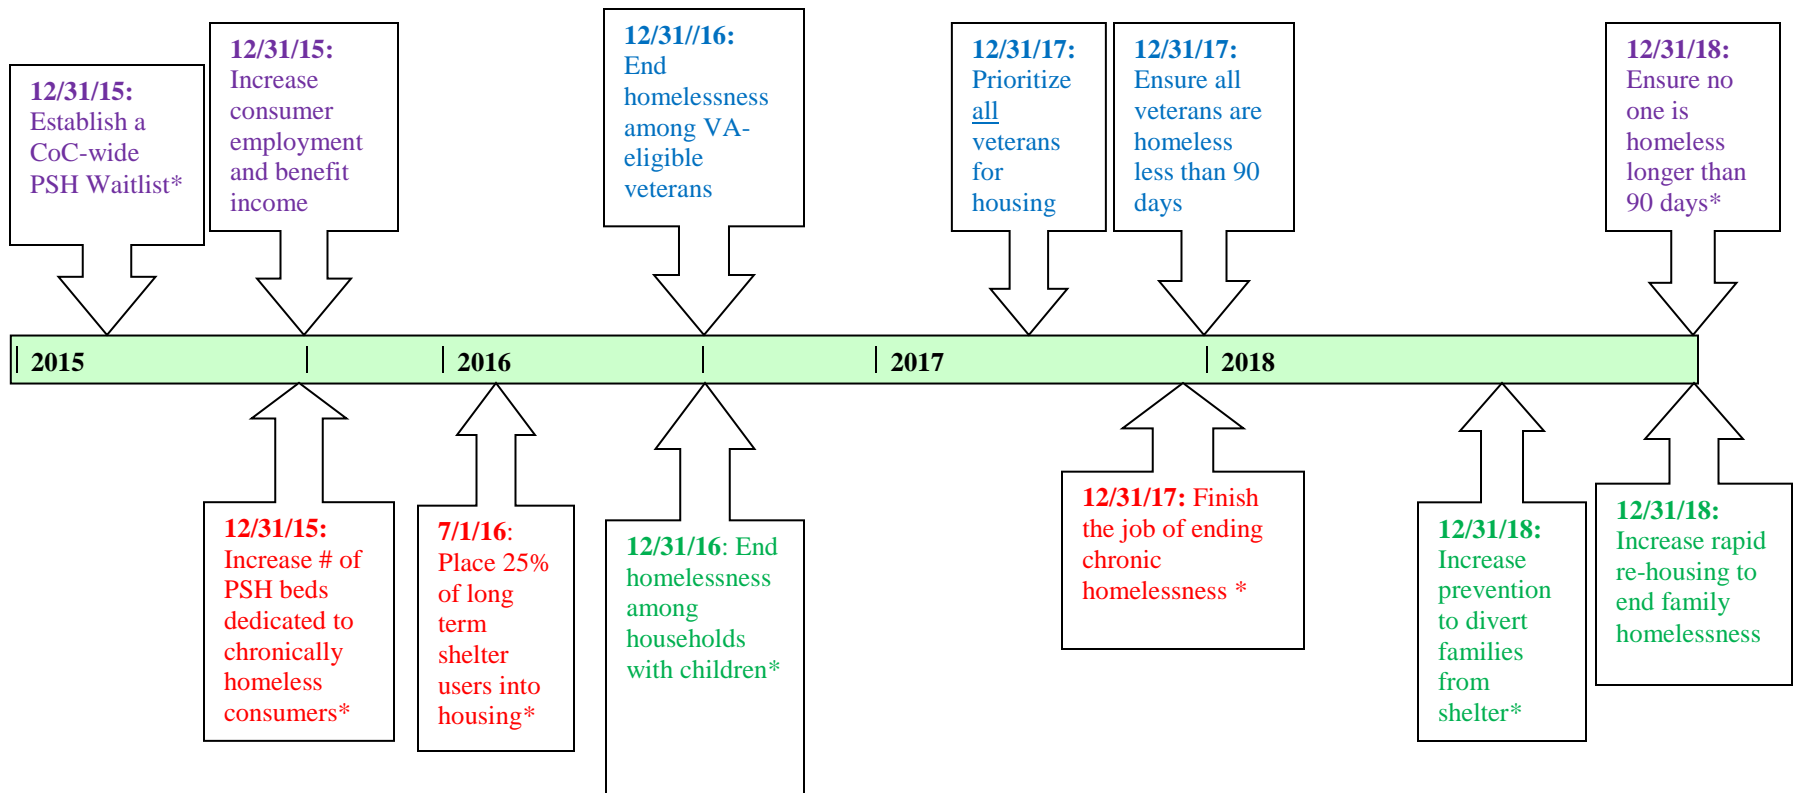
12/31/15: Establish a CoC-wide PSH Waitlist*

12/31/15: Increase consumer employment and benefit income

12/31//16: End homelessness among VA-eligible veterans

12/31/17: Prioritize all veterans for housing

12/31/17: Ensure all veterans are homeless less than 90 days

12/31/18: Ensure no one is homeless longer than 90 days*

2015 2016 2017 2018

12/31/15: Increase # of PSH beds dedicated to chronically homeless consumers*

7/1/16: Place 25% of long term shelter users into housing*

12/31/16: End homelessness among households with children*

12/31/17: Finish the job of ending chronic homelessness *

12/31/18: Increase prevention to divert families from shelter*

12/31/18: Increase rapid re-housing to end family homelessness